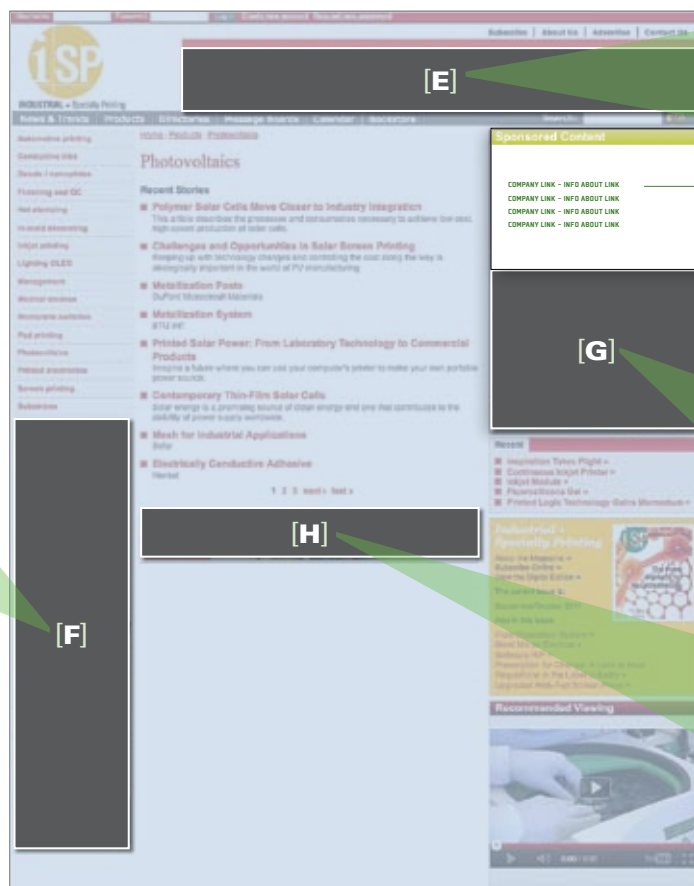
Username Password Log in Create new account Request new password

Subscribe | About Us | Advertise | Contact Us

ISP
INDUSTRIAL + Specialty Printing

[E]

News & Trends Products Directories Message Boards Calendar Bookstore Search:

Automotive printing
Container inks
Decals / nameplates
Finishing and QC
Hot stamping
In-mold decorating
Inkjet printing
Lighting OLED
Management
Medical devices
Membrane switches
Pad printing
Photovoltaics
Printed electronics
Screen printing
Substrates

[F]

Home Products Photovoltaics

Photovoltaics

Recent Stories

Polymer Solar Cells Move Closer to Industry Integration
This article describes the processes and consumables necessary to achieve low-cost, high-speed production of solar cells.

Challenges and Opportunities in Solar Screen Printing
Keeping up with technology changes and controlling the cost along the way is strategically important in the world of PV manufacturing.

Metallization Pastes
DuPont Microcircuit Materials

Metallization System
BTU Intl

Printed Solar Power: From Laboratory Technology to Commercial Products
Imagine a future where you can use your computer's printer to make your own portable power source.

Contemporary Thin-Film Solar Cells
Solar energy is a promising source of clean energy and one that contributes to the stability of power supply worldwide.

Mesh for Industrial Applications
Sefar

Electrically Conductive Adhesive
Henkel

1 2 3 next › last »

[H]

Sponsored Content

COMPANY LINK – INFO ABOUT LINK
COMPANY LINK – INFO ABOUT LINK
COMPANY LINK – INFO ABOUT LINK
COMPANY LINK – INFO ABOUT LINK

[G]

Recent

Inspiration Takes Flight »
Continuous Inkjet Printer »
Inkjet Module »
Fluorosilicone Gel »
Printed Logic Technology Gains Momentum »

Industrial + Specialty Printing

About the Magazine »
Subscribe Online »
View the Digital Edition »

The current issue is:
November/December 2011

Also in this issue:

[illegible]
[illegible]
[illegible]
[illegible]
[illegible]

Recommended Viewing

0:00 / 0:00